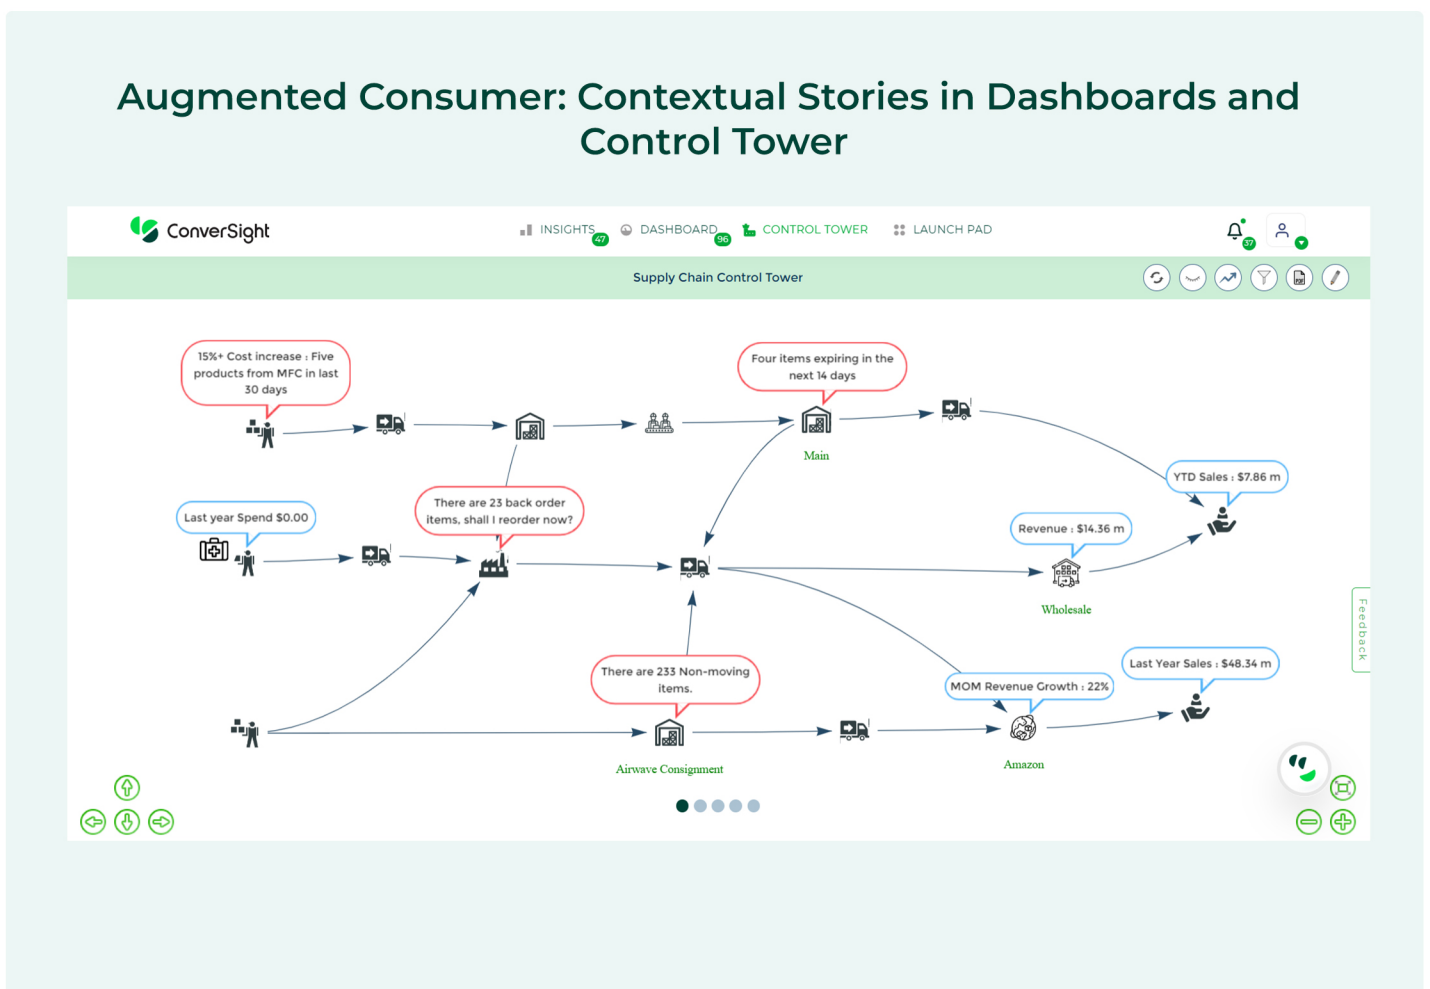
Augmented Consumer: Contextual Stories in Dashboards and Control Tower

ConverSight

INSIGHTS 47 DASHBOARD 96 CONTROL TOWER LAUNCH PAD

37

Supply Chain Control Tower

15%+ Cost increase : Five products from MFC in last 30 days

Four items expiring in the next 14 days

Main

YTD Sales : $7.86 m

Last year Spend $0.00

There are 23 back order items, shall I reorder now?

Revenue : $14.36 m

Wholesale

Feedback

Last Year Sales : $48.34 m

There are 233 Non-moving items.

MOM Revenue Growth : 22%

Airwave Consignment

Amazon